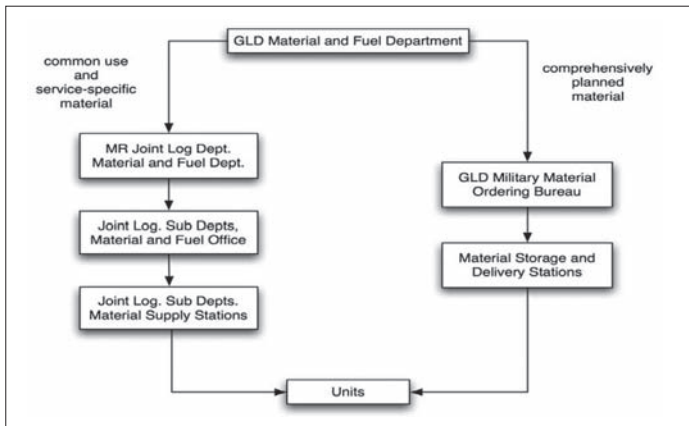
GLD Material and Fuel Department

common use and service-specific material

comprehensively planned material

MR Joint Log Dept. Material and Fuel Dept.

Joint Log. Sub Depts, Material and Fuel Office

Joint Log. Sub Depts. Material Supply Stations

GLD Military Material Ordering Bureau

Material Storage and Delivery Stations

Units